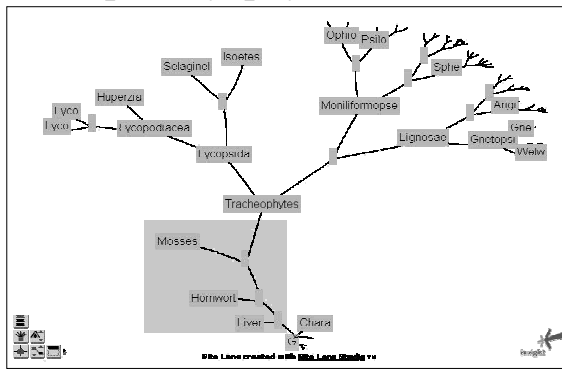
Ophio
Psilo
Selaginel
Isoetes
Sphe
Moniliformopse
Angi
Lyco
Huperzia
Lyco
Lycopodiacea
Lignosae
Gne
Gnetopsi
Welw
Lycopsida
Tracheophytes
Mosses
Hornwort
Liver
Chara
G
Site Lens created with Site Lens Studio TM
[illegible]